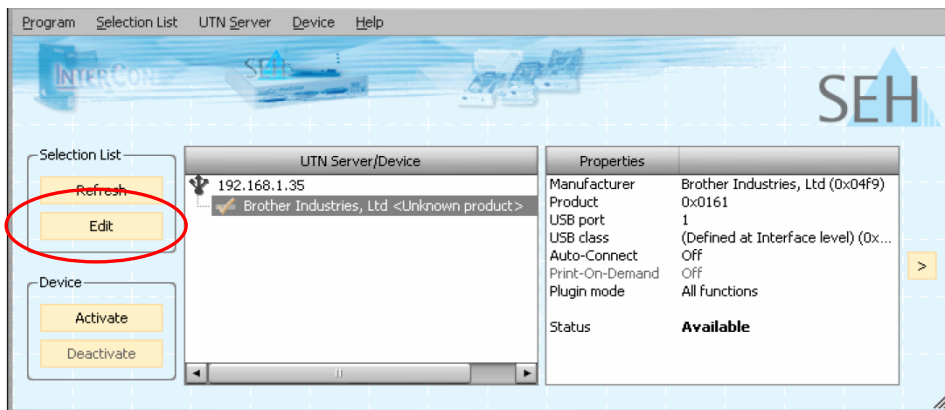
Program Selection List UTN Server Device Help

INTERCON SEH SEH

Selection List
Refresh
Edit

Device
Activate
Deactivate

UTN Server/Device
192.168.1.35
Brother Industries, Ltd <Unknown product>

Properties

| | |
|---|---|
| Manufacturer | Brother Industries, Ltd (0x04f9) |
| Product | 0x0161 |
| USB port | 1 |
| USB class | (Defined at Interface level) (0x... |
| Auto-Connect | Off |
| Print-On-Demand | Off |
| Plugin mode | All functions |
| Status | Available |

>